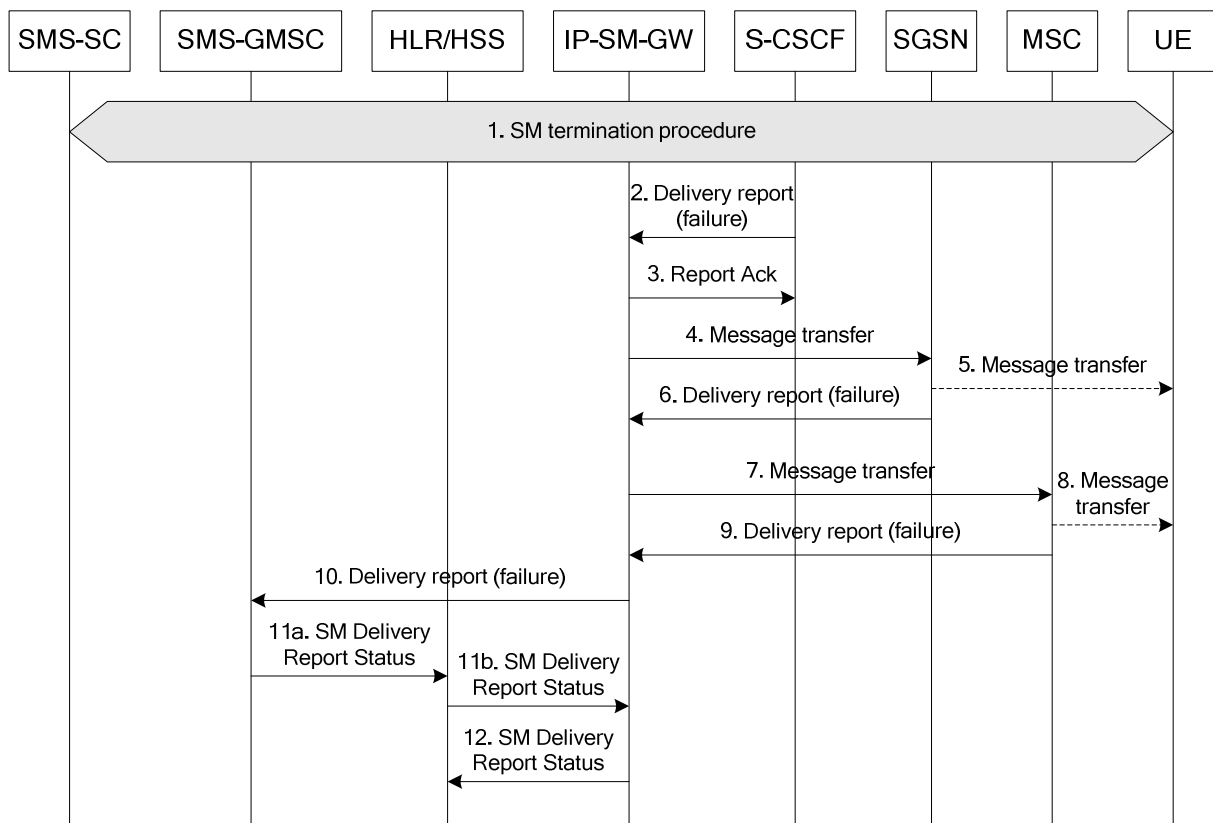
SMS-SC
SMS-GMSC
HLR/HSS
IP-SM-GW
S-CSCF
SGSN
MSC
UE

1. SM termination procedure

2. Delivery report (failure)

3. Report Ack

4. Message transfer

5. Message transfer

6. Delivery report (failure)

7. Message transfer

8. Message transfer

9. Delivery report (failure)

10. Delivery report (failure)

11a. SM Delivery Report Status

11b. SM Delivery Report Status

12. SM Delivery Report Status